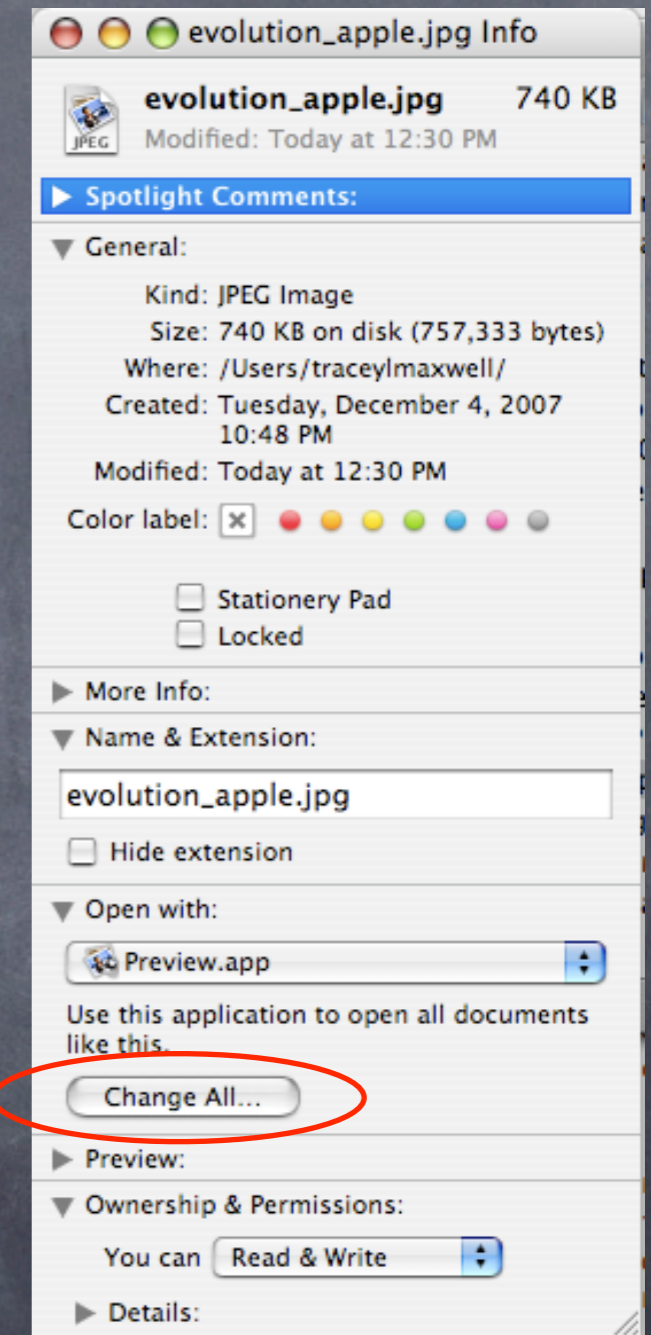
evolution_apple.jpg Info

JPEG

evolution_apple.jpg 740 KB
Modified: Today at 12:30 PM

Spotlight Comments:

General:

Kind: JPEG Image
Size: 740 KB on disk (757,333 bytes)
Where: /Users/traceylmaxwell/
Created: Tuesday, December 4, 2007 10:48 PM
Modified: Today at 12:30 PM
Color label:

Stationery Pad
Locked

More Info:

Name & Extension:

evolution_apple.jpg

Hide extension

Open with:

Preview.app

Use this application to open all documents like this.

Change All...

Preview:

Ownership & Permissions:

You can Read & Write

Details: